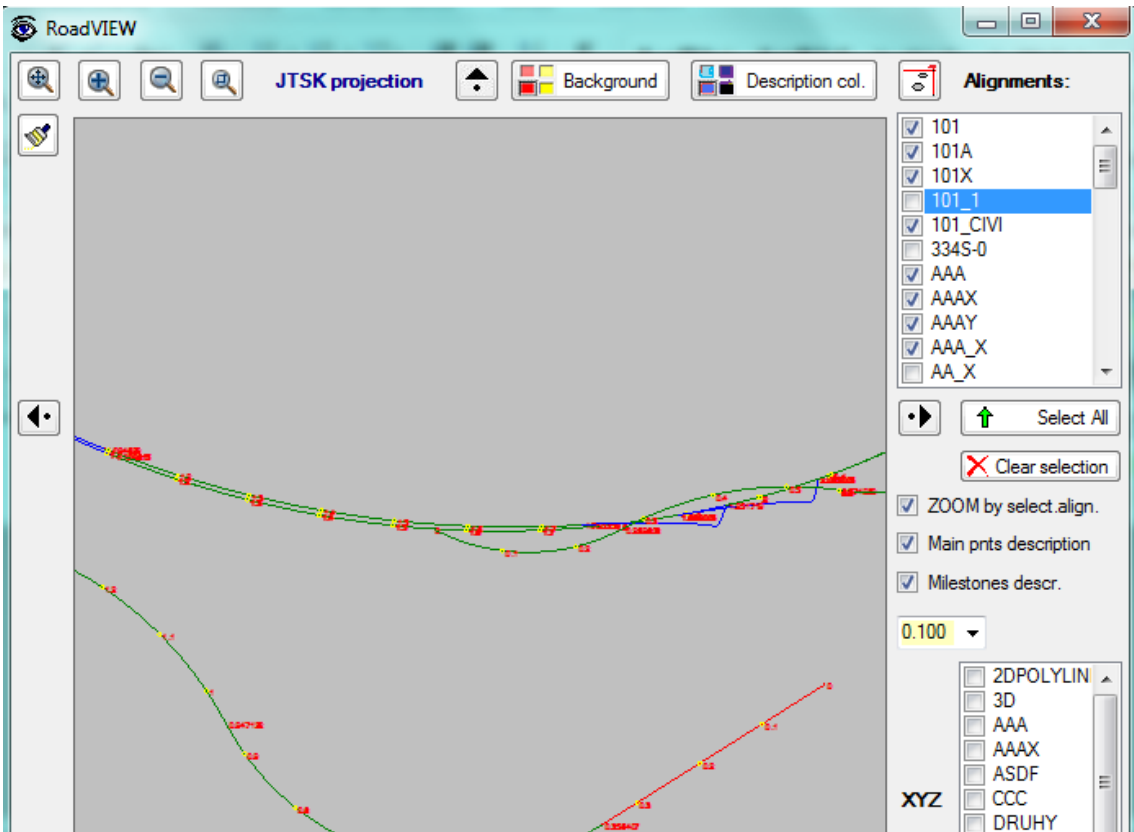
RoadVIEW

JTSK projection

Background

Description col.

Alignments:

101
101A
101X
101_1
101_CIVI
334S-0
AAA
AAAX
AAAY
AAA_X
AA_X

Select All

Clear selection

ZOOM by select.align.

Main pnts description

Milestones descr.

0.100

2DPOLYLIN
3D
AAA
AAAX
ASDF
CCC
DRUHY

XYZ